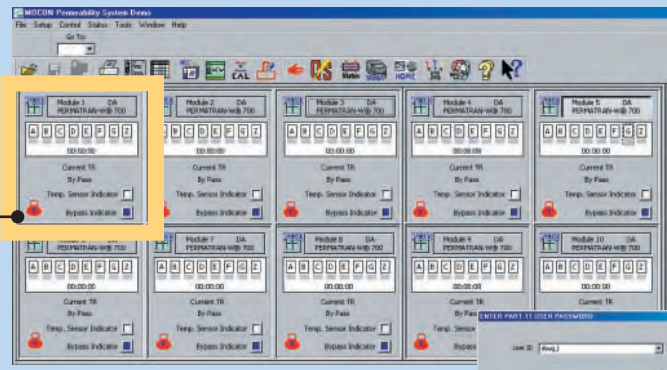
MOCON Permeability System Demo

File Setup Control Status Tools Window Help

Go To

CAL

Status

HOME

Module 1 DA PERMATRAN-W® 700
A B C D E F G Z
00:00:00
Current TR
By Pass
Temp. Sensor Indicator
Bypass Indicator

Module 2 DA PERMATRAN-W® 700
A B C D E F G Z
00:00:00
Current TR
By Pass
Temp. Sensor Indicator
Bypass Indicator

Module 3 DA PERMATRAN-W® 700
A B C D E F G Z
00:00:00
Current TR
By Pass
Temp. Sensor Indicator
Bypass Indicator

Module 4 DA PERMATRAN-W® 700
A B C D E F G Z
00:00:00
Current TR
By Pass
Temp. Sensor Indicator
Bypass Indicator

Module 5 DA PERMATRAN-W® 700
A B C D E F G Z
00:00:00
Current TR
By Pass
Temp. Sensor Indicator
Bypass Indicator

PERMATRAN-W® 700
A B C D E F G Z
00:00:00
Current TR
By Pass
Temp. Sensor Indicator
Bypass Indicator

Module 7 DA PERMATRAN-W® 700
A B C D E F G Z
00:00:00
Current TR
By Pass
Temp. Sensor Indicator
Bypass Indicator

Module 8 DA PERMATRAN-W® 700
A B C D E F G Z
00:00:00
Current TR
By Pass
Temp. Sensor Indicator
Bypass Indicator

Module 9 DA PERMATRAN-W® 700
A B C D E F G Z
00:00:00
Current TR
By Pass
Temp. Sensor Indicator
Bypass Indicator

Module 10 DA PERMATRAN-W® 700
A B C D E F G Z
00:00:00
Current TR
By Pass

ENTER PART-11 USER PASSWORD
User ID: doug_l